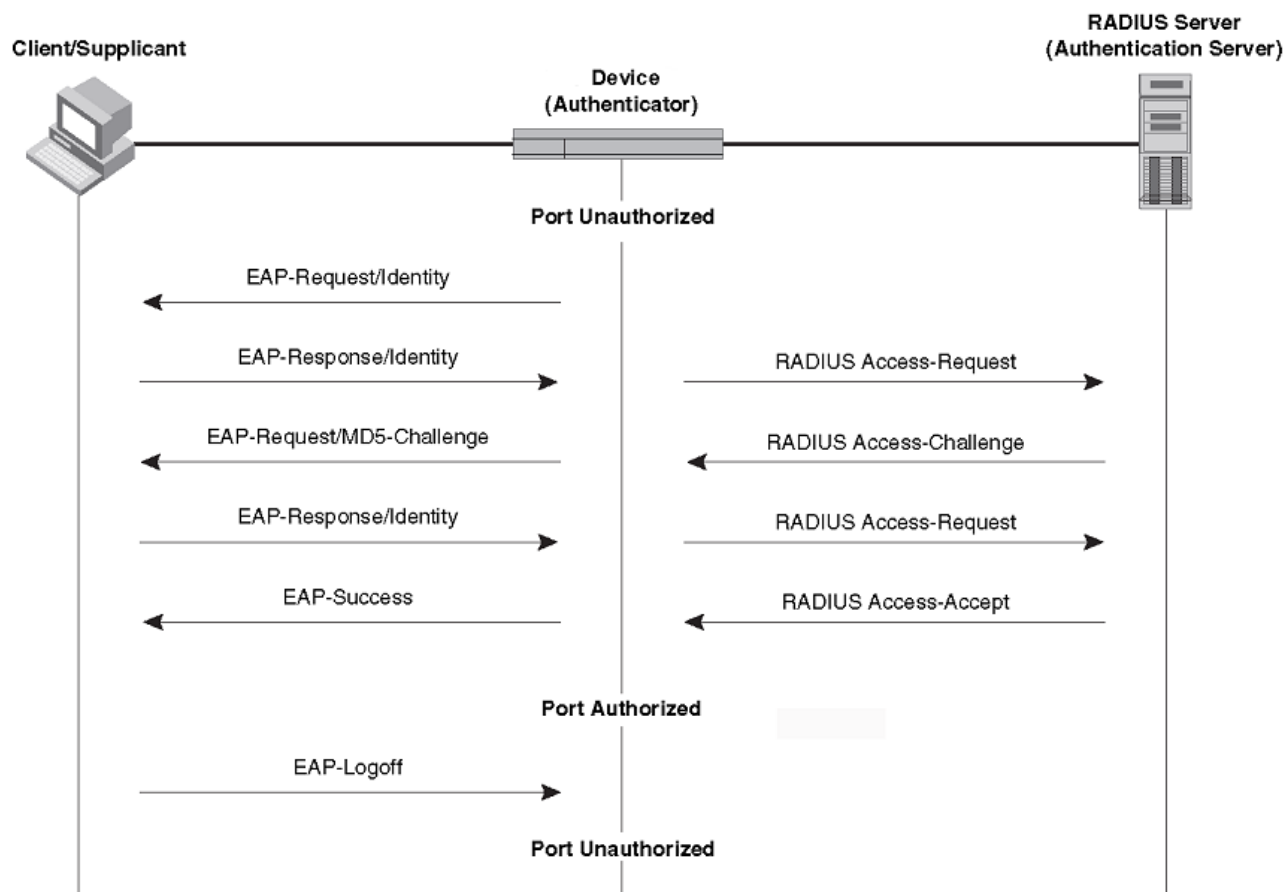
Client/Supplicant

Device
(Authenticator)

RADIUS Server
(Authentication Server)

Port Unauthorized

EAP-Request/Identity

EAP-Response/Identity

RADIUS Access-Request

EAP-Request/MD5-Challenge

RADIUS Access-Challenge

EAP-Response/Identity

RADIUS Access-Request

EAP-Success

RADIUS Access-Accept

Port Authorized

EAP-Logoff

Port Unauthorized